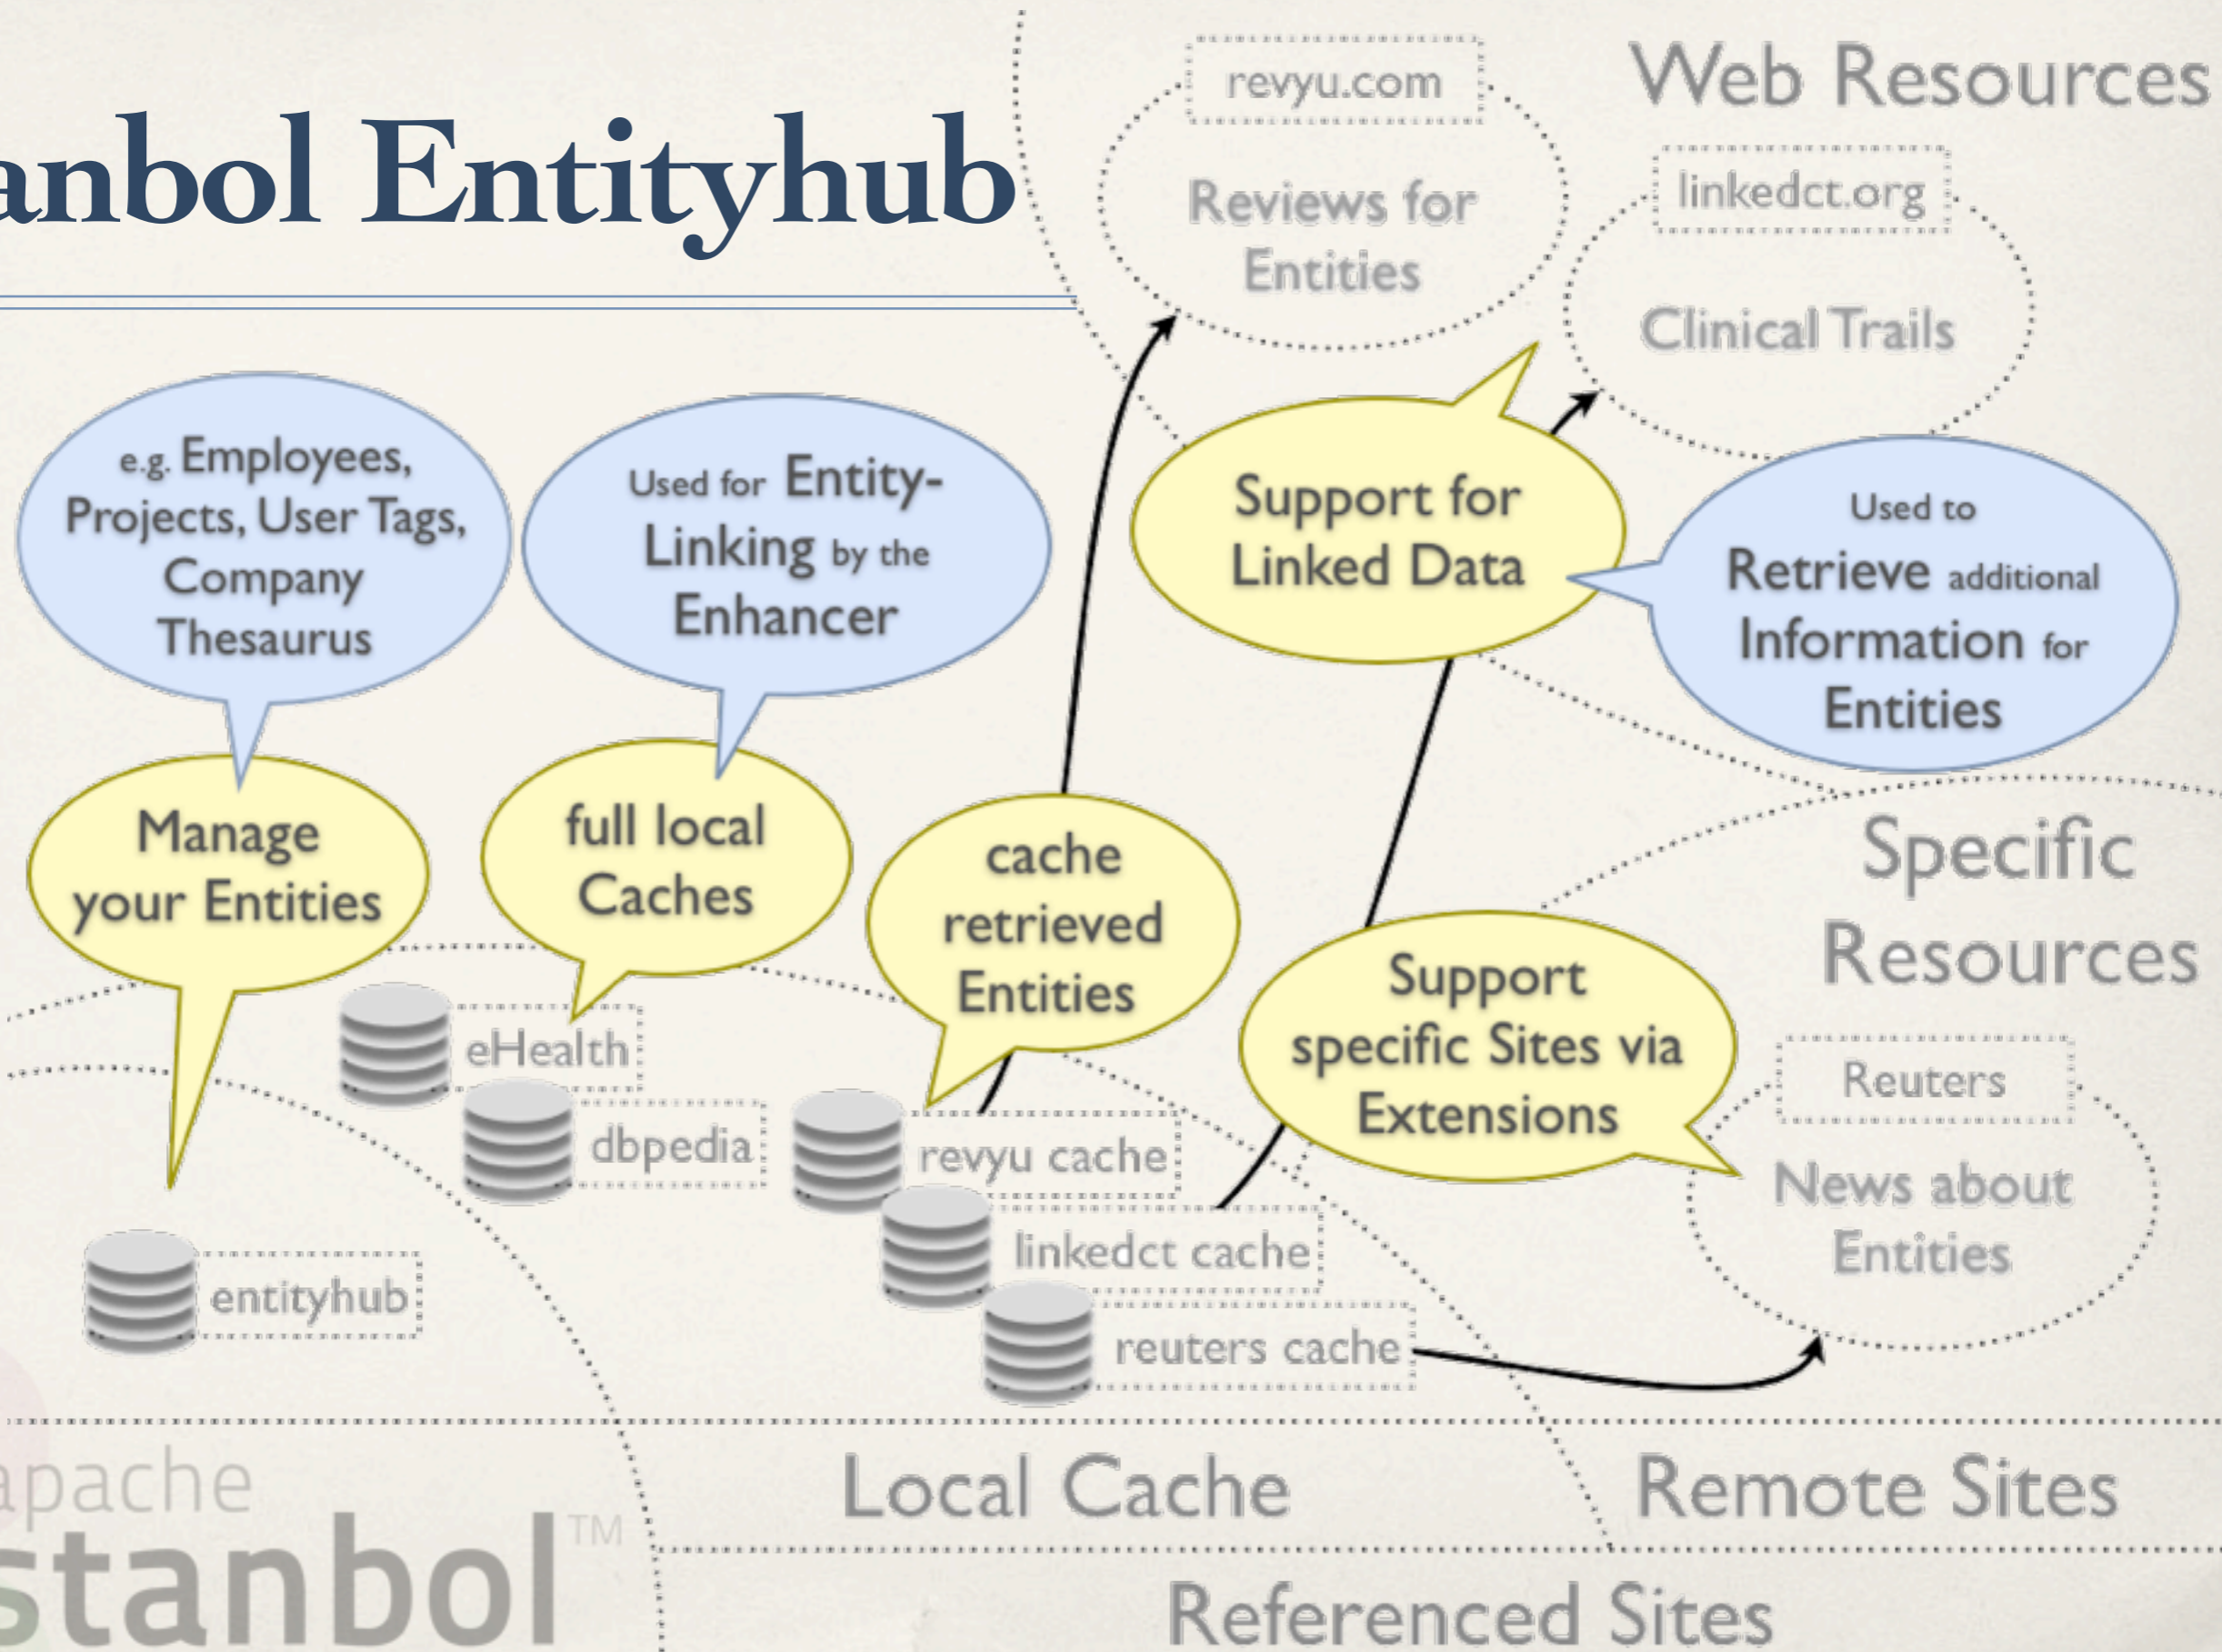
anbol Entityhub

revyu.com

Reviews for Entities

Web Resources

linkedct.org

Clinical Trails

e.g. Employees, Projects, User Tags, Company Thesaurus

Used for Entity-Linking by the Enhancer

Support for Linked Data

Used to Retrieve additional Information for Entities

Manage your Entities

full local Caches

cache retrieved Entities

Specific Resources

Support specific Sites via Extensions

eHealth

dbpedia

revyu cache

Reuters

News about Entities

linkedct cache

entityhub

reuters cache

apache stanbol™

Local Cache

Remote Sites

Referenced Sites